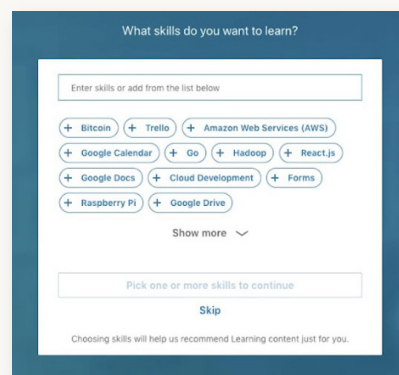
What skills do you want to learn?

Enter skills or add from the list below

+ Bitcoin
+ Trello
+ Amazon Web Services (AWS)
+ Google Calendar
+ Go
+ Hadoop
+ React.js
+ Google Docs
+ Cloud Development
+ Forms
+ Raspberry Pi
+ Google Drive

Show more

Pick one or more skills to continue

Skip

Choosing skills will help us recommend Learning content just for you.